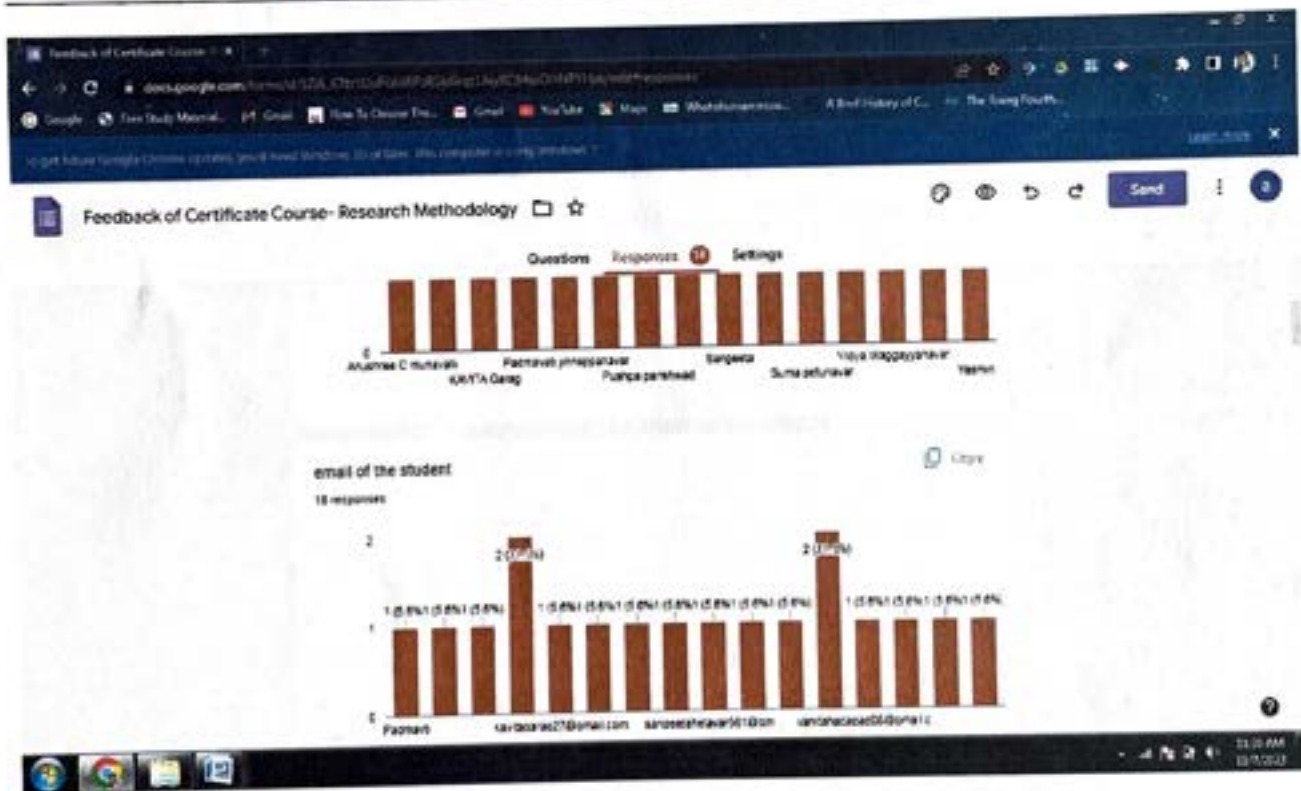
Feedback of Certificate Course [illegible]

docs.google.com/forms/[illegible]

Google | Free Study Material... | Gmail | How To Choose The... | Gmail | YouTube | Maps | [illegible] | A Brief History of C... | The Song Fourth...

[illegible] Learn more

Feedback of Certificate Course- Research Methodology

Send

Questions | Responses 18 | Settings

0

Anushree C munavalli | KAVITA Garag | Padmavati pinnappanavar | Pushpa pareshwad | Sangeeta | Suma pattanavar | Vidya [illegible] | Yasmin

email of the student

Copy

18 responses

2

1

0

1 (5.6%) 1 (5.6%) 1 (5.6%) 2 (11.1%) 1 (5.6%) 1 (5.6%) 1 (5.6%) 1 (5.6%) 1 (5.6%) 1 (5.6%) 1 (5.6%) 2 (11.1%) 1 (5.6%) 1 (5.6%) 1 (5.6%) 1 (5.6%)

Padmavti | kavitagarag27@gmail.com | sangeetahelavar561@gm | vanitahacapad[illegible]@gmail.c

11:20 AM
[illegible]